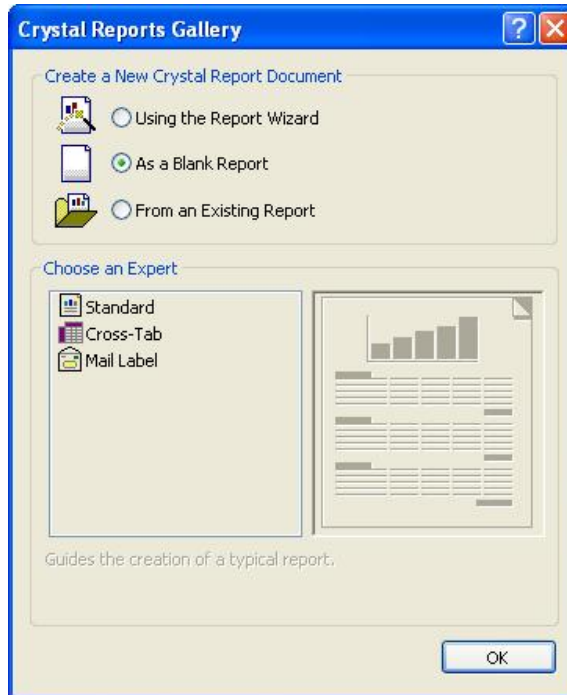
Crystal Reports Gallery

Create a New Crystal Report Document

Using the Report Wizard

As a Blank Report

From an Existing Report

Choose an Expert

Standard

Cross-Tab

Mail Label

Guides the creation of a typical report.

OK